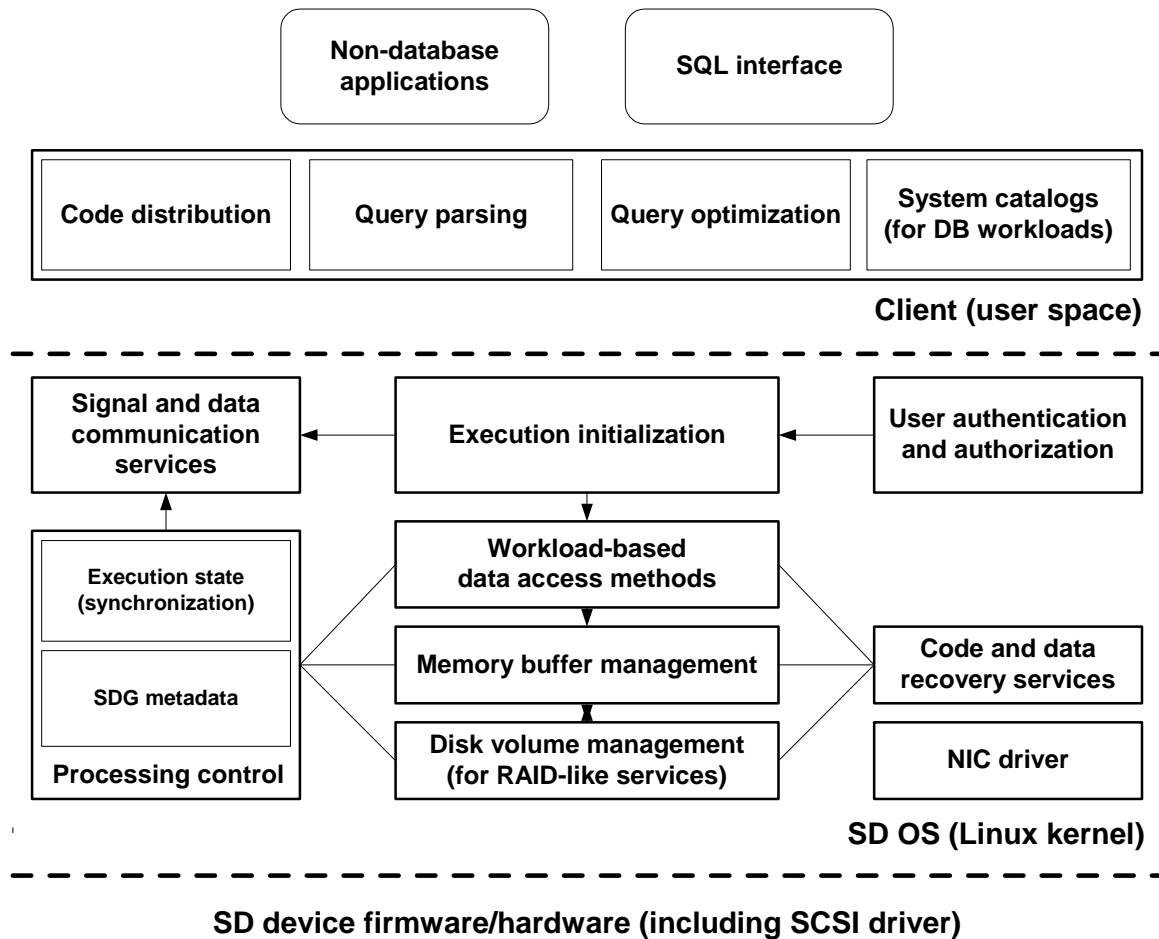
Non-database applications

SQL interface

Code distribution

Query parsing

Query optimization

System catalogs (for DB workloads)

Client (user space)

Signal and data communication services

Execution initialization

User authentication and authorization

Execution state (synchronization)

SDG metadata

Processing control

Workload-based data access methods

Memory buffer management

Disk volume management (for RAID-like services)

Code and data recovery services

NIC driver

SD OS (Linux kernel)

SD device firmware/hardware (including SCSI driver)